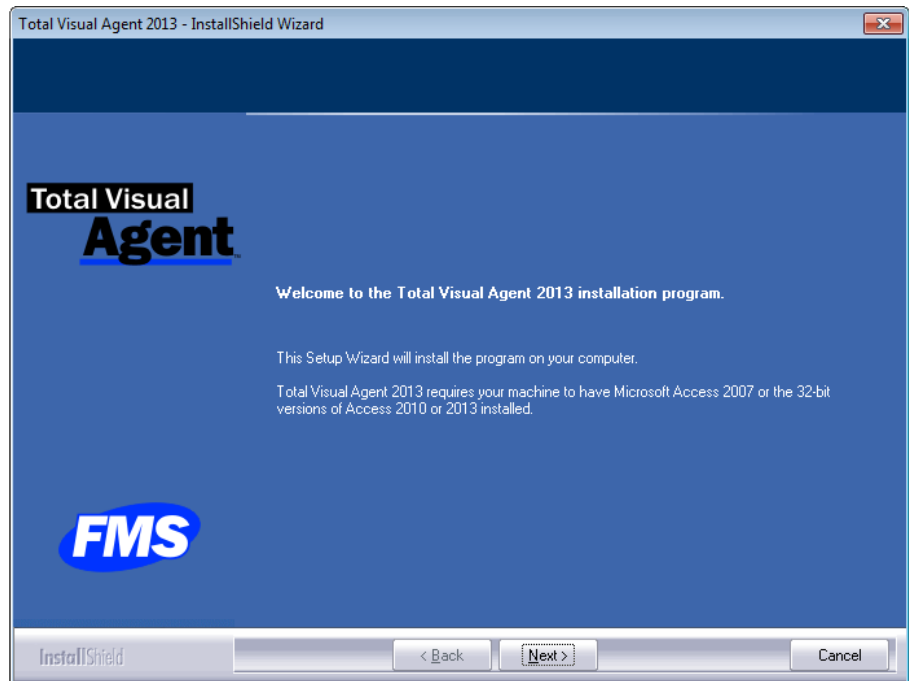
Total Visual Agent 2013 - InstallShield Wizard

Total Visual Agent

Welcome to the Total Visual Agent 2013 installation program.

This Setup Wizard will install the program on your computer.

Total Visual Agent 2013 requires your machine to have Microsoft Access 2007 or the 32-bit versions of Access 2010 or 2013 installed.

FMS

InstallShield

< Back

Next >

Cancel